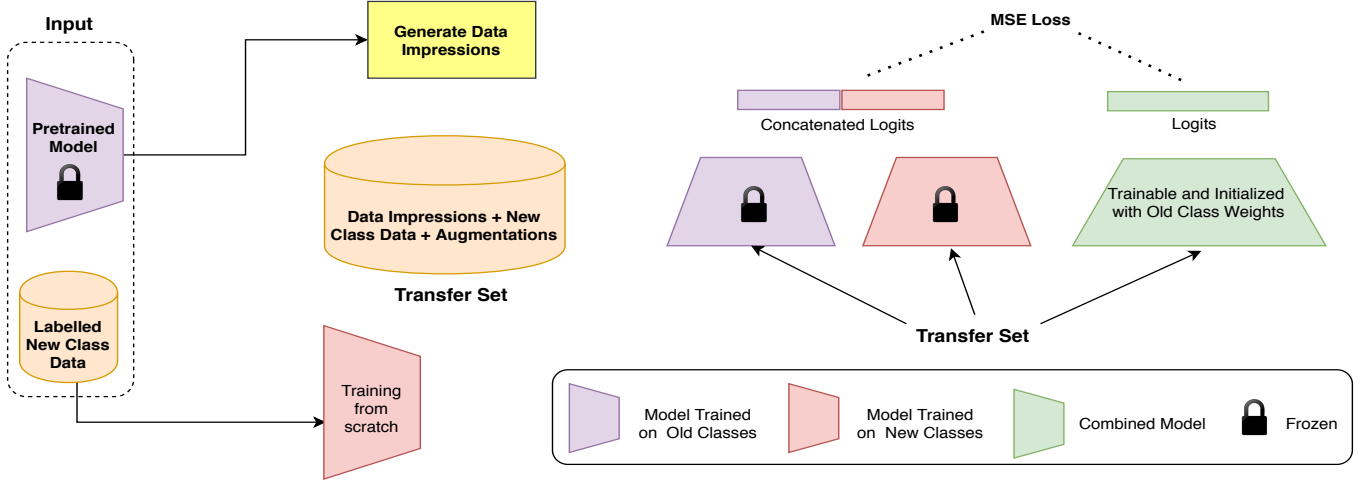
Input

Pretrained Model

Labelled New Class Data

Generate Data Impressions

Data Impressions + New Class Data + Augmentations

Transfer Set

Training from scratch

MSE Loss

Concatenated Logits

Logits

Trainable and Initialized with Old Class Weights

Transfer Set

Model Trained on Old Classes

Model Trained on New Classes

Combined Model

Frozen